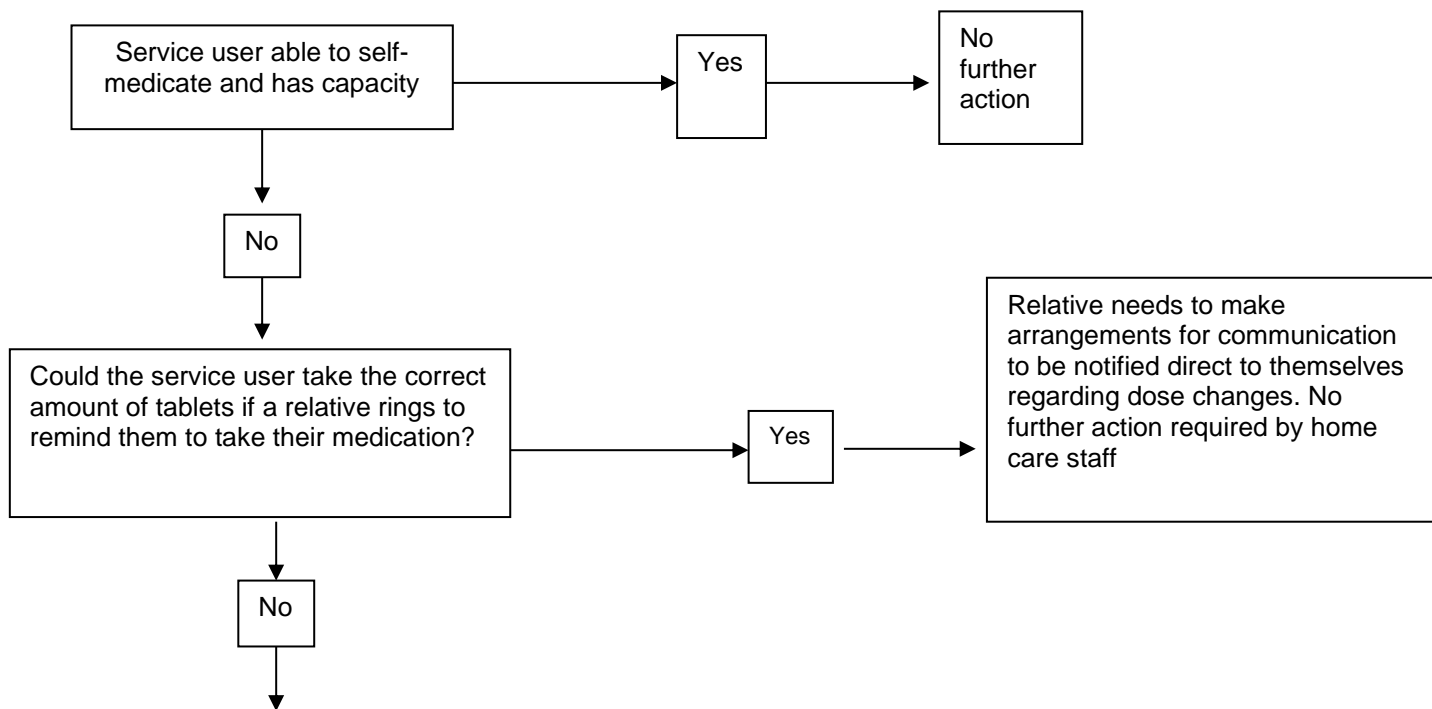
Service user able to self-medicate and has capacity

Yes

No further action

No

Could the service user take the correct amount of tablets if a relative rings to remind them to take their medication?

Yes

Relative needs to make arrangements for communication to be notified direct to themselves regarding dose changes. No further action required by home care staff

No